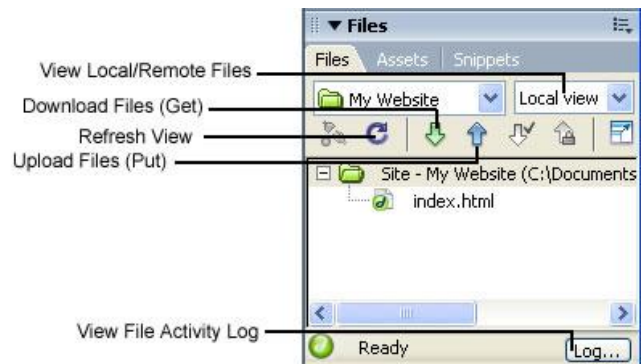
▼ Files

Files Assets Snippets

View Local/Remote Files

Download Files (Get)

Refresh View

Upload Files (Put)

My Website

Local view

Site - My Website (C:\Documents

index.html

View File Activity Log

Ready

Log...